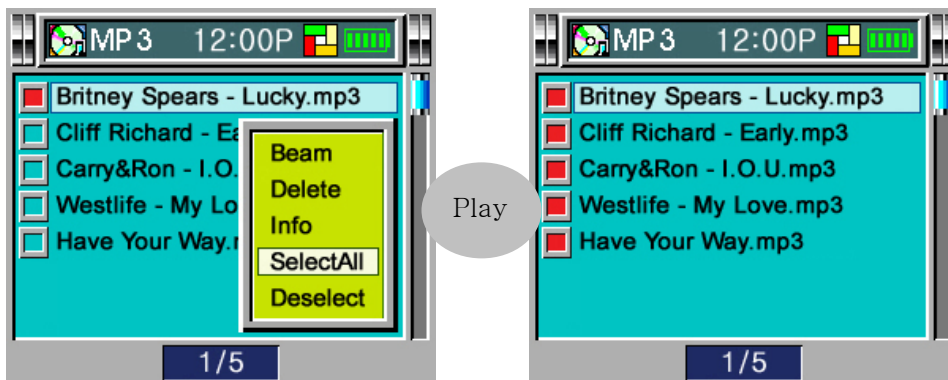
MP3 12:00P

Britney Spears - Lucky.mp3
Cliff Richard - Ea
Carry&Ron - I.O.
Westlife - My Lo
Have Your Way.n

Beam
Delete
Info
SelectAll
Deselect

1/5

Play

MP3 12:00P

Britney Spears - Lucky.mp3
Cliff Richard - Early.mp3
Carry&Ron - I.O.U.mp3
Westlife - My Love.mp3
Have Your Way.mp3

1/5